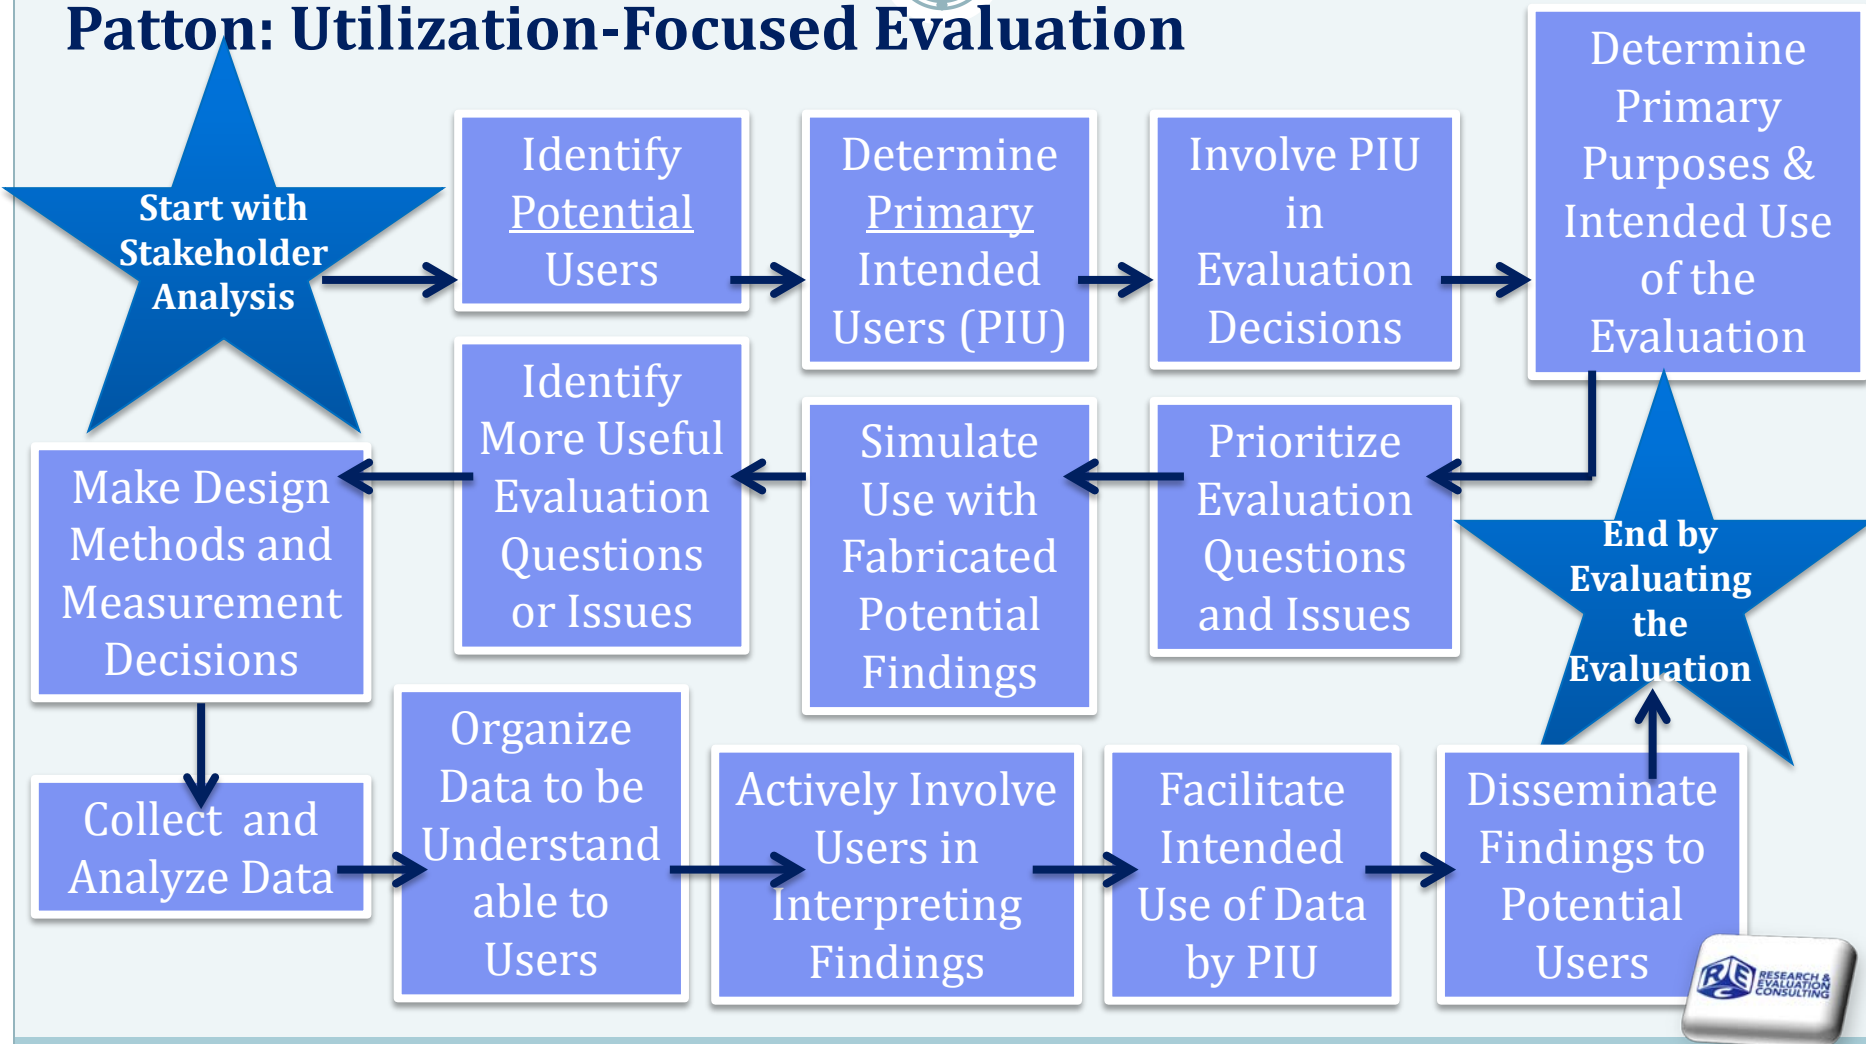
Patton: Utilization-Focused Evaluation

Start with Stakeholder Analysis

Identify Potential Users

Determine Primary Intended Users (PIU)

Involve PIU in Evaluation Decisions

Determine Primary Purposes & Intended Use of the Evaluation

Prioritize Evaluation Questions and Issues

Simulate Use with Fabricated Potential Findings

Identify More Useful Evaluation Questions or Issues

Make Design Methods and Measurement Decisions

Collect and Analyze Data

Organize Data to be Understand able to Users

Actively Involve Users in Interpreting Findings

Facilitate Intended Use of Data by PIU

Disseminate Findings to Potential Users

End by Evaluating the Evaluation

RESEARCH & EVALUATION CONSULTING